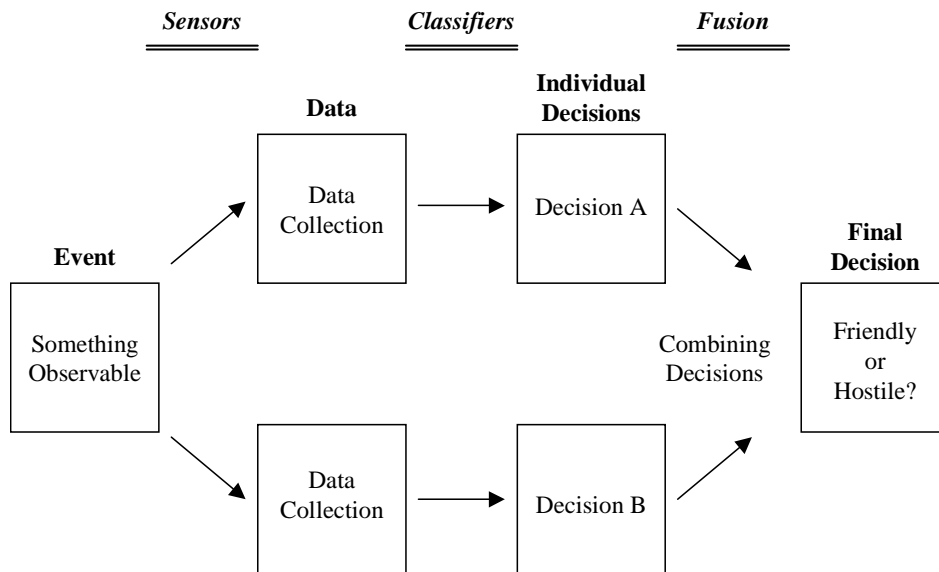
Sensors

Classifiers

Fusion

Data

Individual Decisions

Event

Something Observable

Data Collection

Decision A

Final Decision

Combining Decisions

Friendly or Hostile?

Data Collection

Decision B